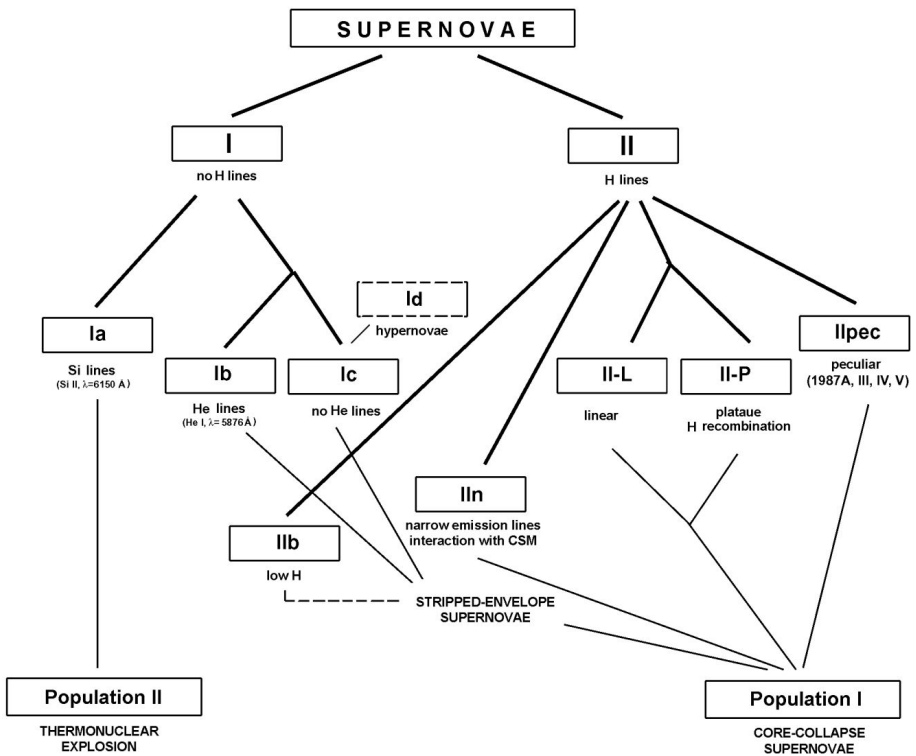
SUPERNOVAE

I
no H lines

II
H lines

Id
hypernovae

Ia
Si lines
(Si II, $\lambda$=6150 A)

Ib
He lines
(He I, $\lambda$= 5876 Å)

Ic
no He lines

II-L
linear

II-P
plataue
H recombination

IIpec
peculiar
(1987A, III, IV, V)

IIn
narrow emission lines
interaction with CSM

IIb
low H

STRIPPED-ENVELOPE
SUPERNOVAE

Population II
THERMONUCLEAR
EXPLOSION

Population I
CORE-COLLAPSE
SUPERNOVAE